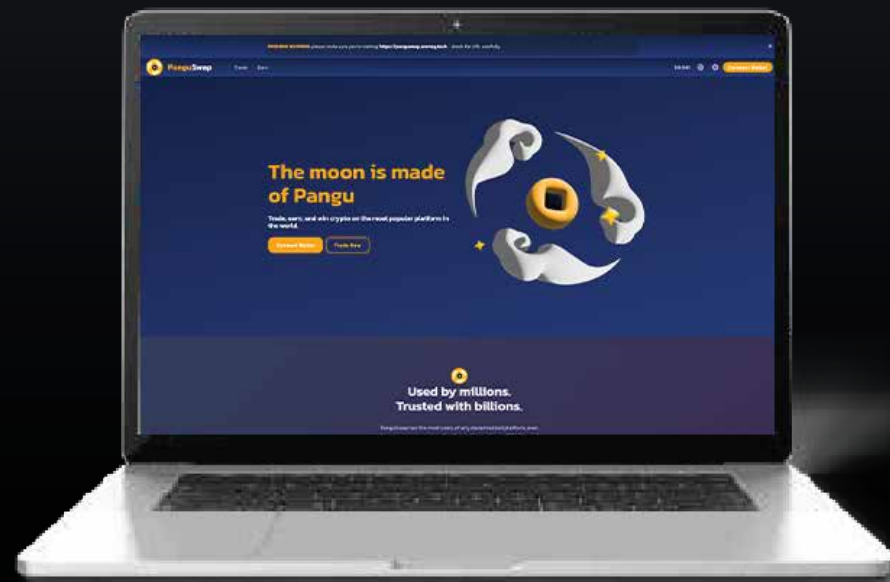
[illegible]

PanguSwap Trade Earn

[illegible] Connect Wallet

The moon is made of Pangu

Trade, earn, and win crypto on the most popular platform in the world.

Connect Wallet Trade Now

Used by millions.
Trusted with billions.

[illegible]